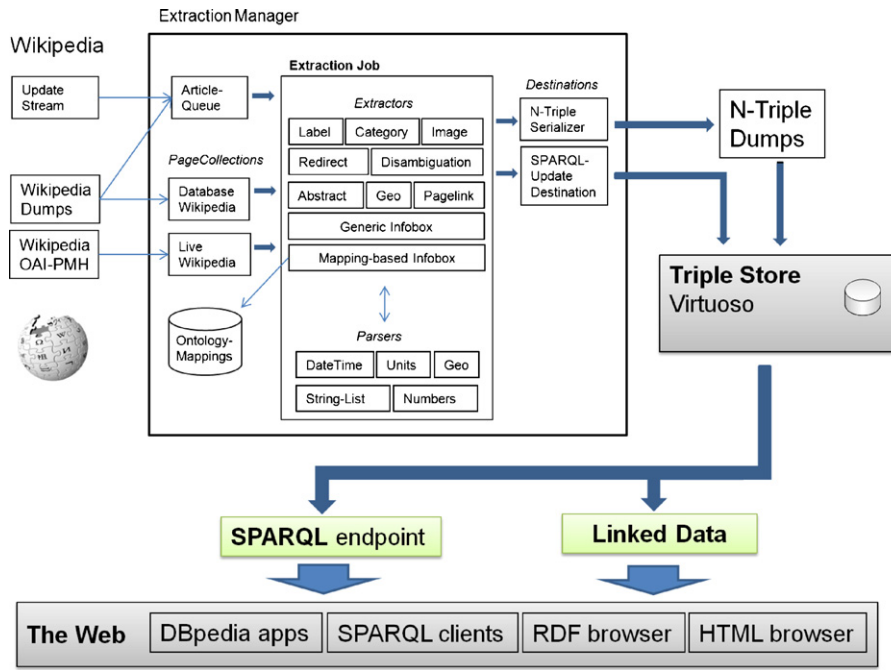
Extraction Manager

Wikipedia

Update Stream

Wikipedia Dumps

Wikipedia OAI-PMH

Article-Queue

PageCollections

Database Wikipedia

Live Wikipedia

Ontology-Mappings

Extraction Job

Extractors

Label

Category

Image

Redirect

Disambiguation

Abstract

Geo

Pagelink

Generic Infobox

Mapping-based Infobox

Parsers

DateTime

Units

Geo

String-List

Numbers

Destinations

N-Triple Serializer

SPARQL-Update Destination

N-Triple Dumps

Triple Store
Virtuoso

SPARQL endpoint

Linked Data

The Web

DBpedia apps

SPARQL clients

RDF browser

HTML browser